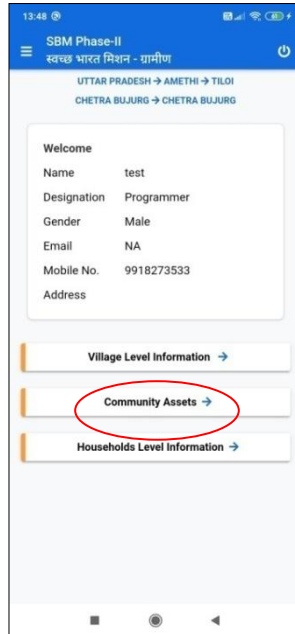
13:48

SBM Phase-II
स्वच्छ भारत मिशन - ग्रामीण

UTTAR PRADESH → AMETHI → TILOI
CHETRA BUJURG → CHETRA BUJURG

Welcome

| Name | test |
|---|---|
| Designation | Programmer |
| Gender | Male |
| Email | NA |
| Mobile No. | 9918273533 |
| Address | |

Village Level Information →

Community Assets →

Households Level Information →